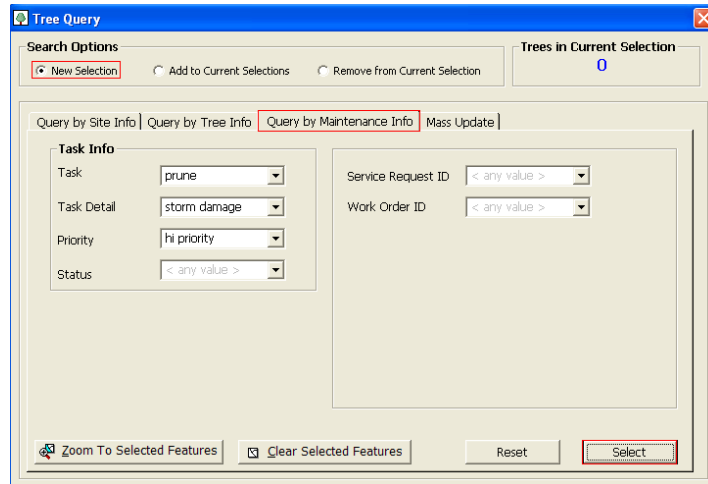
Tree Query

Search Options
New Selection
Add to Current Selections
Remove from Current Selection

Trees in Current Selection
0

Query by Site Info | Query by Tree Info | Query by Maintenance Info | Mass Update

Task Info
Task prune
Task Detail storm damage
Priority hi priority
Status < any value >

Service Request ID < any value >
Work Order ID < any value >

Zoom To Selected Features
Clear Selected Features
Reset
Select